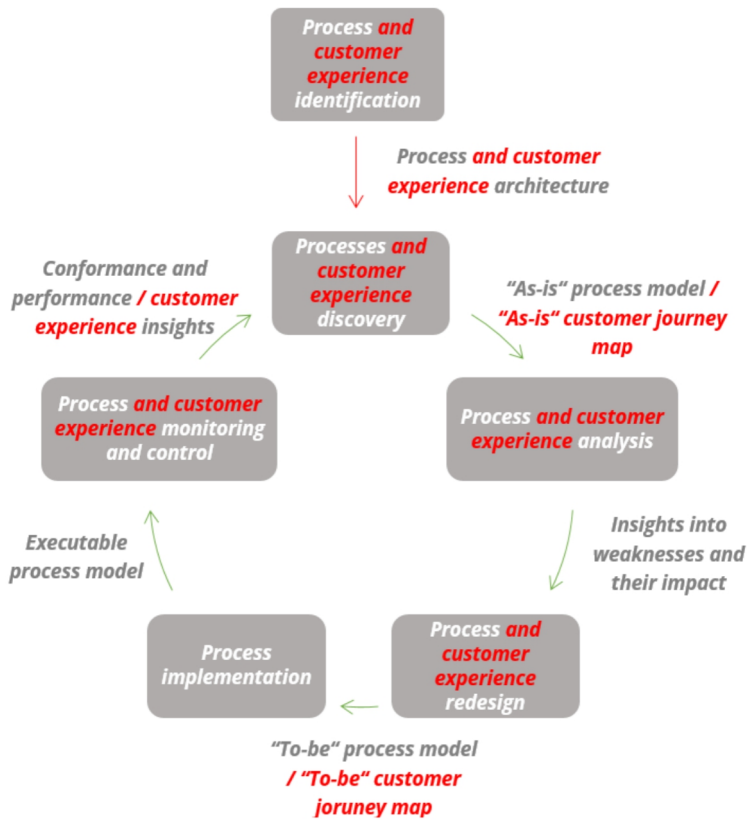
Process and customer experience identification

Process and customer experience architecture

Processes and customer experience discovery

Conformance and performance / customer experience insights

“As-is“ process model / “As-is“ customer journey map

Process and customer experience monitoring and control

Process and customer experience analysis

Insights into weaknesses and their impact

Executable process model

Process implementation

Process and customer experience redesign

“To-be“ process model / “To-be“ customer joruney map